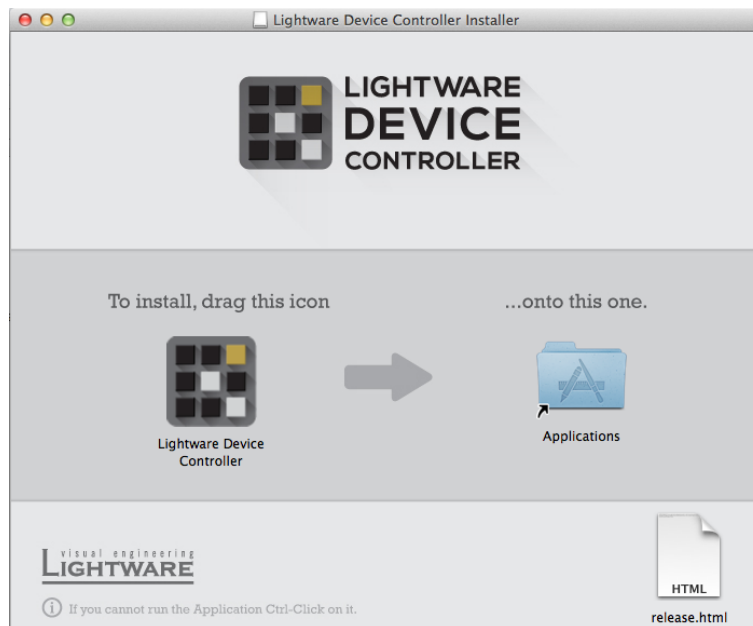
Lightware Device Controller Installer

LIGHTWARE DEVICE CONTROLLER

To install, drag this icon

...onto this one.

Lightware Device Controller

Applications

visual engineering LIGHTWARE

If you cannot run the Application Ctrl-Click on it.

HTML

release.html